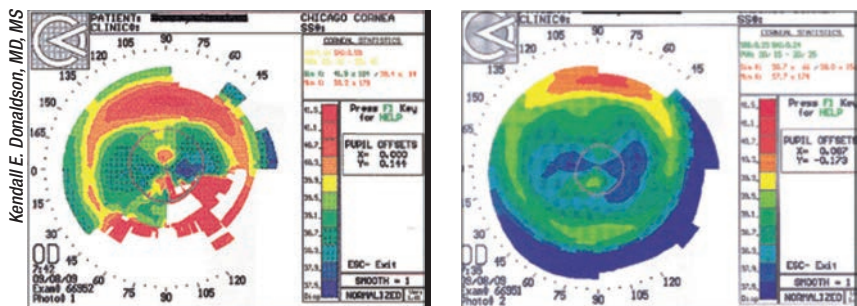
Kendall E. Donaldson, MD, MS

PATIENT: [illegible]
CLINIC#:
CHICAGO CORNEA
SS#:
CORNEAL STATISTICS
105 90 75
120 60
135 45
150 15
165
0
15
OD
2:42
06/08/09
Exam# 66852
Photo# 1
60 75 90 105 120
Press F1 Key for HELP
PUPIL OFFSETS
X= 0.000
Y= 0.144
ESC- Exit
SMOOTH = 1
NORMALIZED

CLINIC#:
SS#:
CORNEAL STATISTICS
105 90 75
120 60
135 45
150
OD
Photo# 2
60 75 90 105 120
Press F1 Key for HELP
PUPIL OFFSETS
X= 0.067
Y= -0.173
ESC- Exit
SMOOTH = 1
NORMALIZED